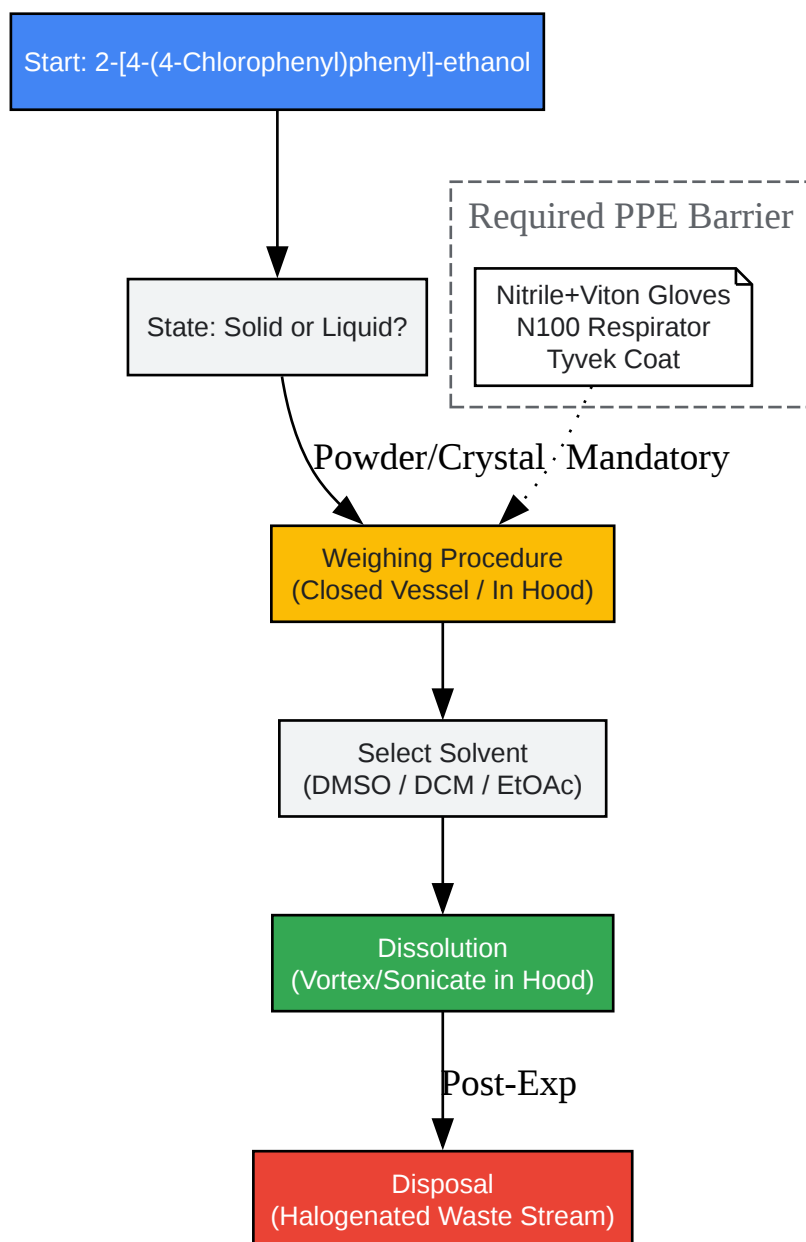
Start: 2-[4-(4-Chlorophenyl)phenyl]-ethanol

Required PPE Barrier

State: Solid or Liquid?

Nitrile+Viton Gloves
N100 Respirator
Tyvek Coat

Powder/Crystal

Mandatory

Weighing Procedure
(Closed Vessel / In Hood)

Select Solvent
(DMSO / DCM / EtOAc)

Dissolution
(Vortex/Sonicate in Hood)

Post-Exp

Disposal
(Halogenated Waste Stream)